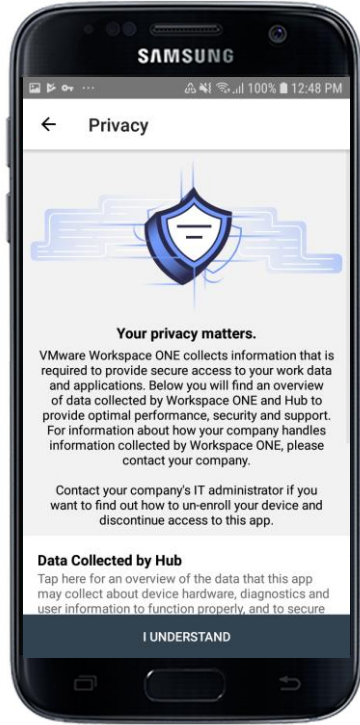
SAMSUNG

100% 12:48 PM

Privacy

Your privacy matters.

VMware Workspace ONE collects information that is required to provide secure access to your work data and applications. Below you will find an overview of data collected by Workspace ONE and Hub to provide optimal performance, security and support. For information about how your company handles information collected by Workspace ONE, please contact your company.

Contact your company's IT administrator if you want to find out how to un-enroll your device and discontinue access to this app.

Data Collected by Hub

Tap here for an overview of the data that this app may collect about device hardware, diagnostics and user information to function properly, and to secure

I UNDERSTAND